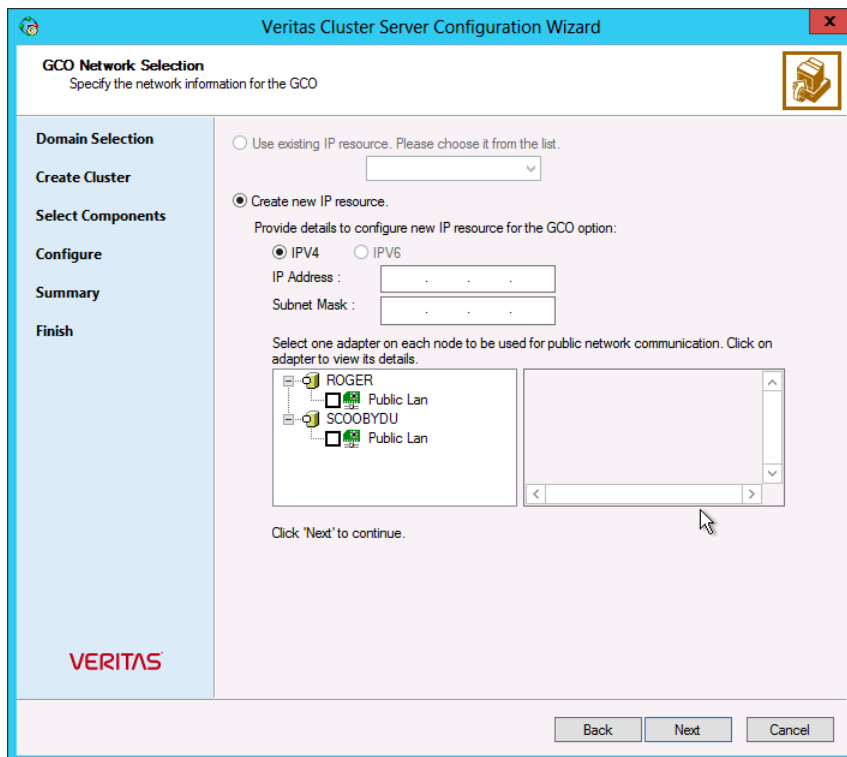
Veritas Cluster Server Configuration Wizard

GCO Network Selection
Specify the network information for the GCO

Domain Selection
Create Cluster
Select Components
Configure
Summary
Finish

VERITAS

Use existing IP resource. Please choose it from the list.

Create new IP resource.

Provide details to configure new IP resource for the GCO option:

IPV4 IPV6

IP Address : . . .

Subnet Mask : . . .

Select one adapter on each node to be used for public network communication. Click on adapter to view its details.

ROGER
Public Lan
SCOOBYDU
Public Lan

Click 'Next' to continue.

Back Next Cancel